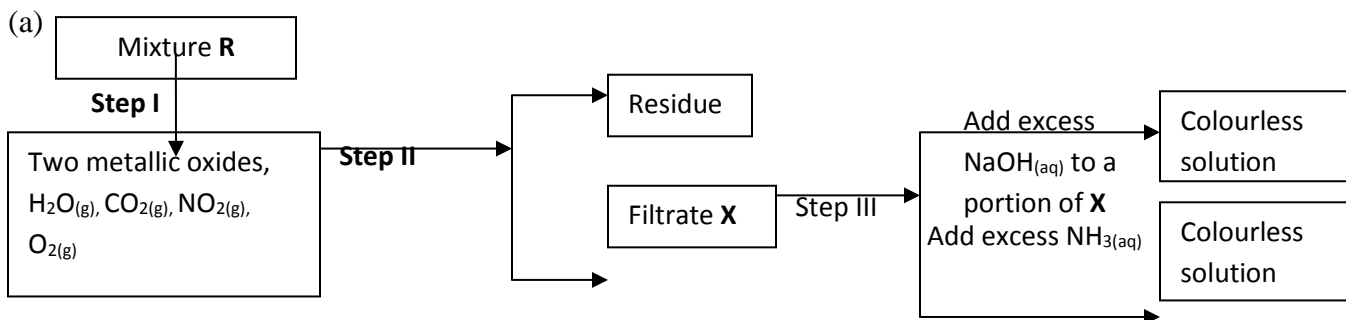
(a)

Mixture **R**

**Step I**

Two metallic oxides, $H_2O_{(g)}$, $CO_{2(g)}$, $NO_{2(g)}$, $O_{2(g)}$

**Step II**

Residue

Filtrate **X**

Step III

Add excess $NaOH_{(aq)}$ to a portion of **X**

Colourless solution

Add excess $NH_{3(aq)}$

Colourless solution